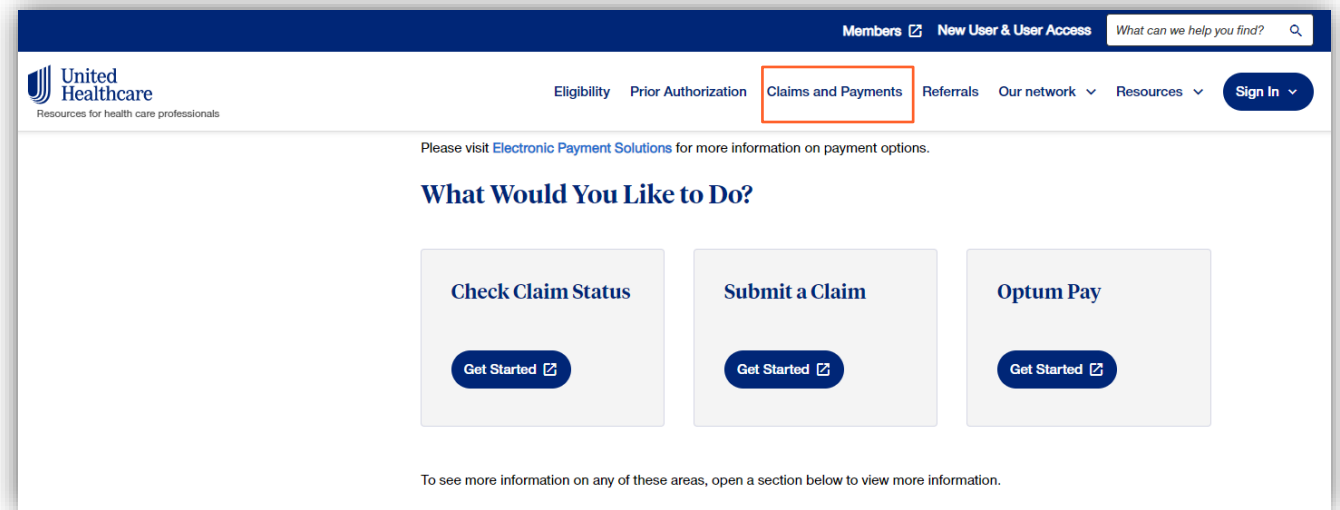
Members New User & User Access What can we help you find?

United Healthcare
Resources for health care professionals

Eligibility Prior Authorization Claims and Payments Referrals Our network Resources Sign In

Please visit Electronic Payment Solutions for more information on payment options.

What Would You Like to Do?

Check Claim Status
Get Started

Submit a Claim
Get Started

Optum Pay
Get Started

To see more information on any of these areas, open a section below to view more information.